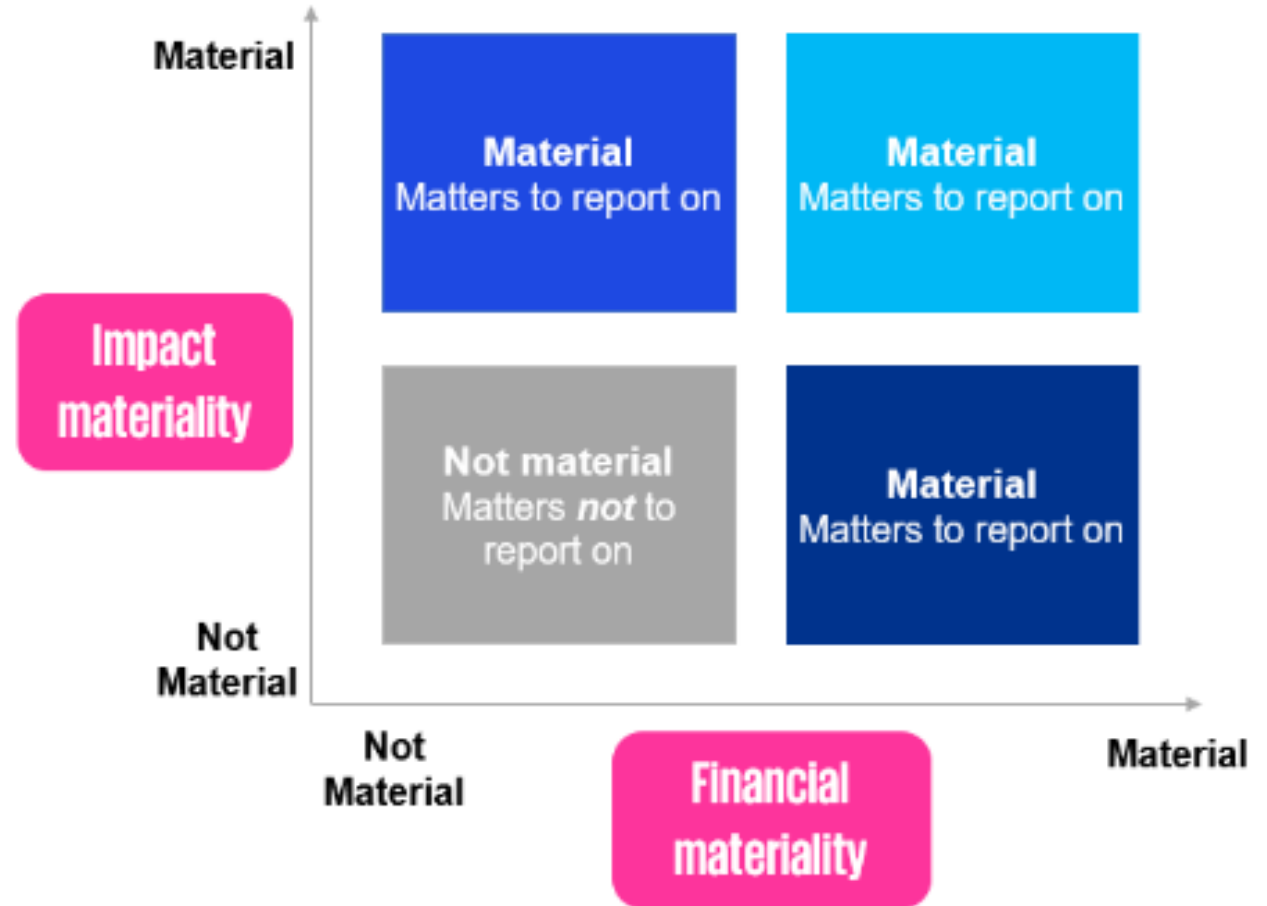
Material

Impact materiality

Not Material

Material
Matters to report on

Material
Matters to report on

Not material
Matters *not* to report on

Material
Matters to report on

Not Material

Financial materiality

Material